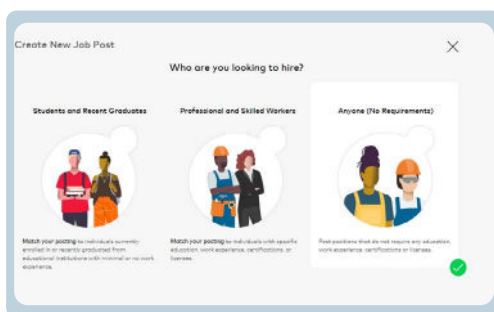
Create New Job Post

Who are you looking to hire?

Students and Recent Graduates

Match your posting to individuals currently enrolled in or recently graduated from educational institutions with minimal or no work experience.

Professional and Skilled Workers

Match your posting to individuals with specific education, work experience, certifications, or licenses.

Anyone (No Requirements)

Post positions that do not require any education, work experience, certifications or license.